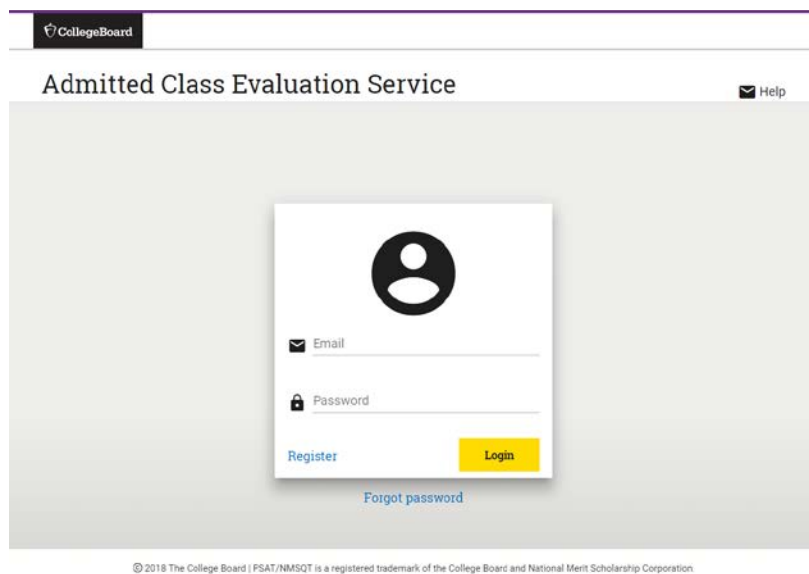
CollegeBoard

Admitted Class Evaluation Service

Help

Email

Password

Register

Login

Forgot password

© 2018 The College Board | PSAT/NMSQT is a registered trademark of the College Board and National Merit Scholarship Corporation